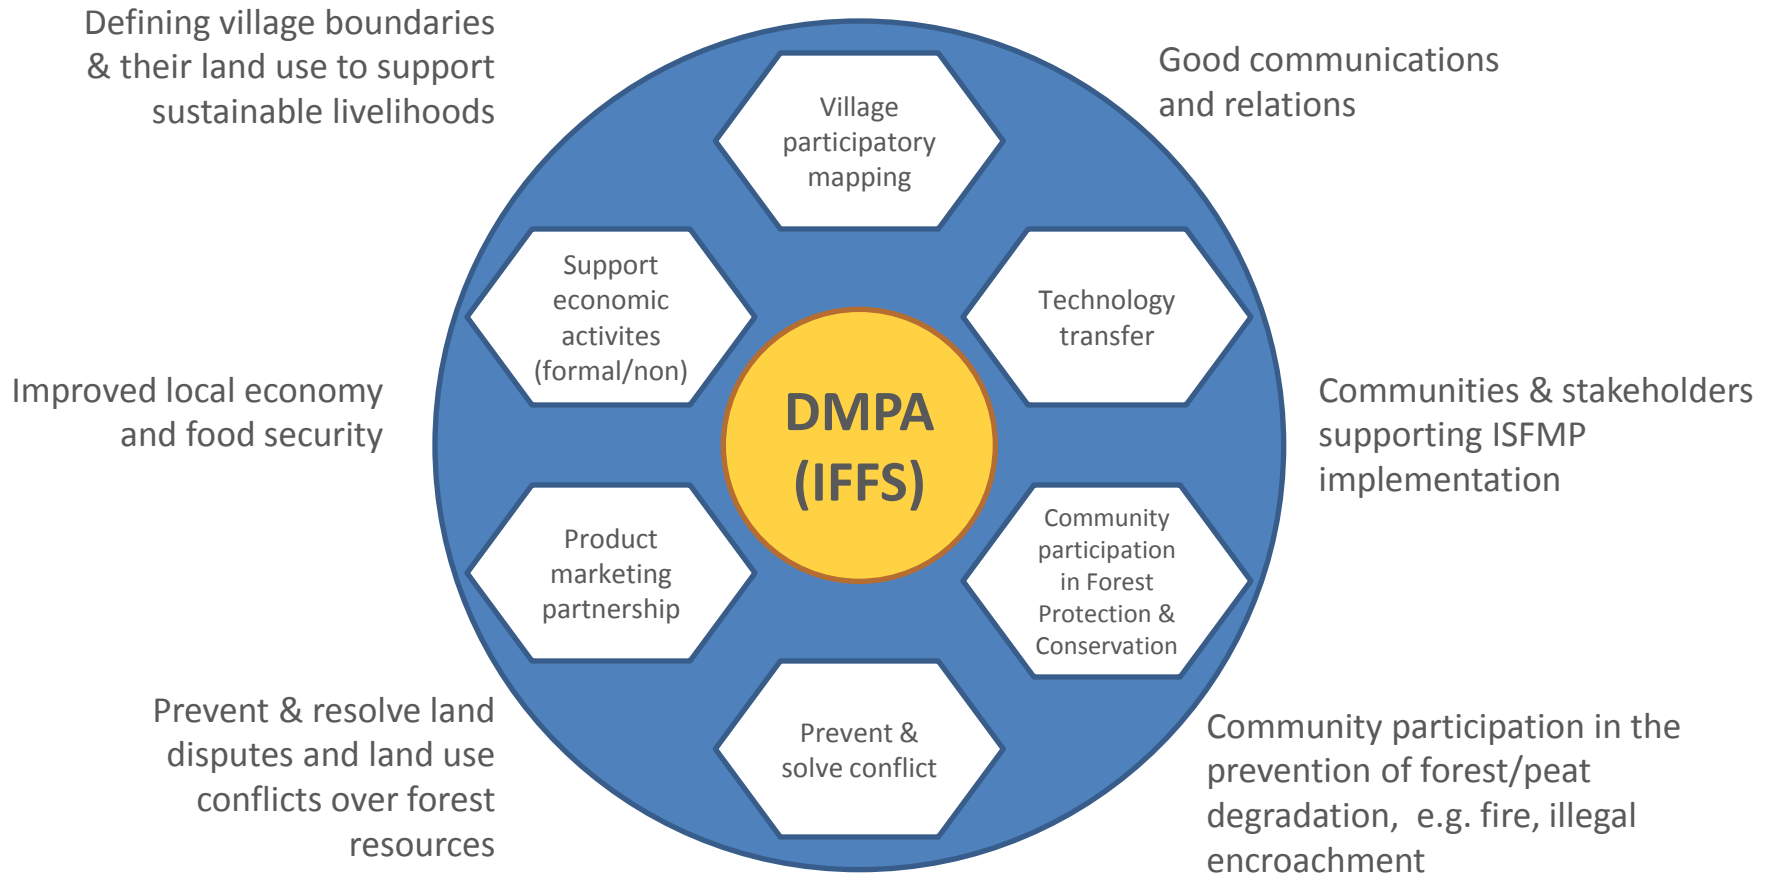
Defining village boundaries & their land use to support sustainable livelihoods

Good communications and relations

Village participatory mapping

Support economic activites (formal/non)

Technology transfer

DMPA (IFFS)

Improved local economy and food security

Communities & stakeholders supporting ISFMP implementation

Product marketing partnership

Community participation in Forest Protection & Conservation

Prevent & solve conflict

Prevent & resolve land disputes and land use conflicts over forest resources

Community participation in the prevention of forest/peat degradation, e.g. fire, illegal encroachment